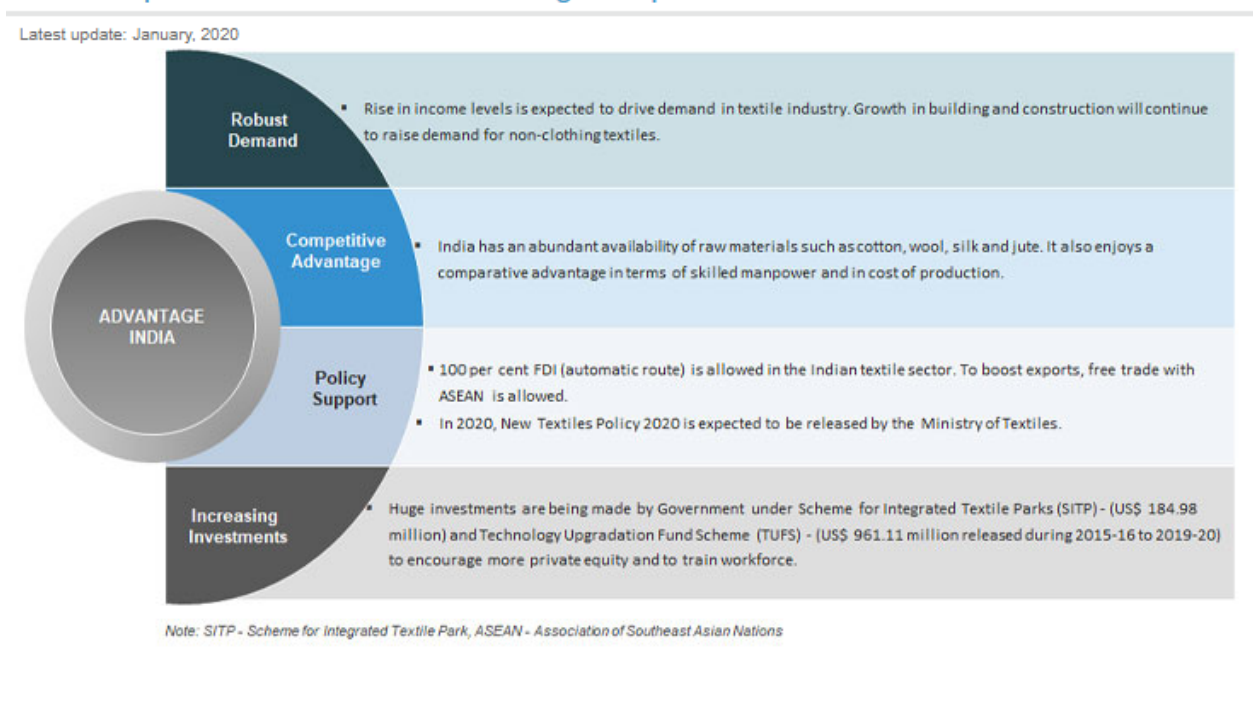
Latest update: January, 2020

ADVANTAGE INDIA

Robust Demand

- Rise in income levels is expected to drive demand in textile industry. Growth in building and construction will continue to raise demand for non-clothing textiles.

Competitive Advantage

- India has an abundant availability of raw materials such as cotton, wool, silk and jute. It also enjoys a comparative advantage in terms of skilled manpower and in cost of production.

Policy Support

- 100 per cent FDI (automatic route) is allowed in the Indian textile sector. To boost exports, free trade with ASEAN is allowed.
- In 2020, New Textiles Policy 2020 is expected to be released by the Ministry of Textiles.

Increasing Investments

- Huge investments are being made by Government under Scheme for Integrated Textile Parks (SITP) - (US$ 184.98 million) and Technology Upgradation Fund Scheme (TUFS) - (US$ 961.11 million released during 2015-16 to 2019-20) to encourage more private equity and to train workforce.

Note: SITP - Scheme for Integrated Textile Park, ASEAN - Association of Southeast Asian Nations